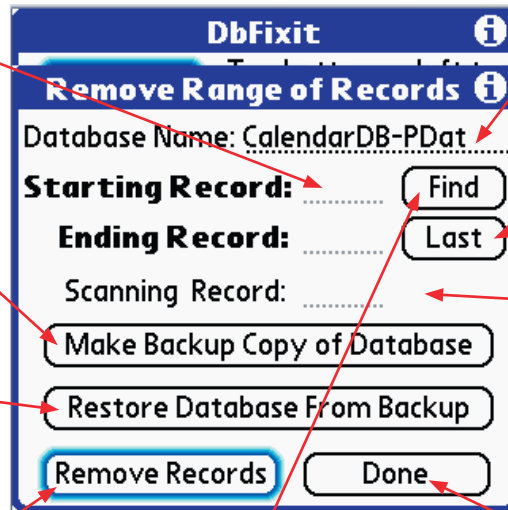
DbFixit

Remove Range of Records

Database Name: CalendarDB-PDat

Starting Record: Find

Ending Record: Last

Scanning Record:

Make Backup Copy of Database

Restore Database From Backup

Remove Records

Done